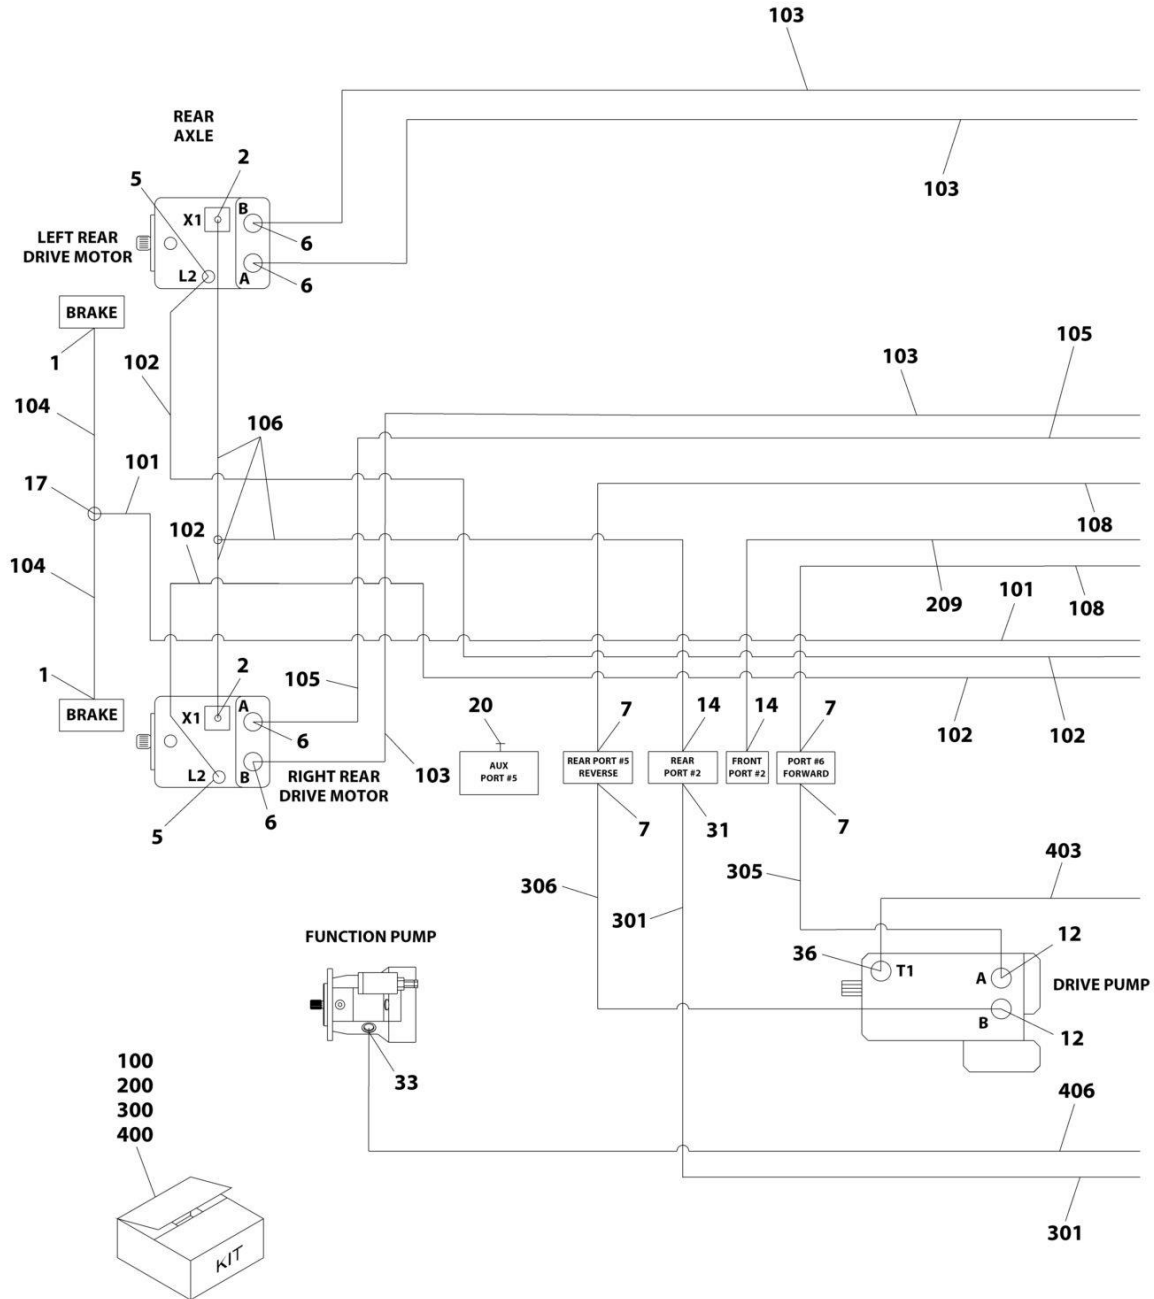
103

REAR AXLE

2

5

X1

B

103

LEFT REAR DRIVE MOTOR

6

L2

A

6

BRAKE

1

102

103

105

104

106

101

17

108

102

209

101

104

108

2

1

105

102

102

BRAKE

X1

A

6

20

7

14

14

7

AUX PORT #5

REAR PORT #5 REVERSE

REAR PORT #2

FRONT PORT #2

PORT #6 FORWARD

L2

B

RIGHT REAR DRIVE MOTOR

103

5

6

7

31

7

403

306

305

301

FUNCTION PUMP

12

36

T1

A

DRIVE PUMP

B

12

33

100
200
300
400

406

301

KIT